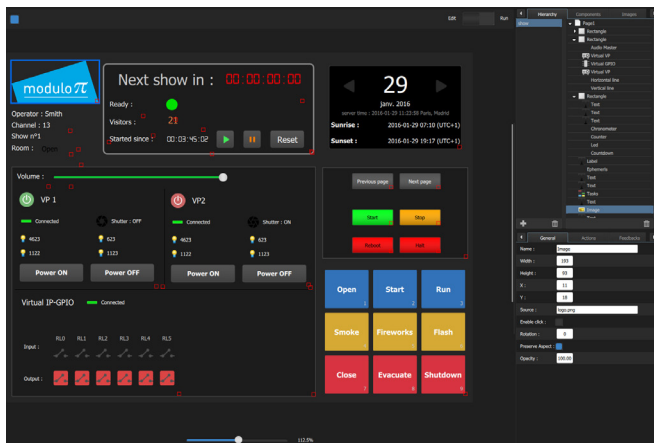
Edit Run

modulo π

Operator : Smith
Channel : 13
Show n°1
Room : Open

Next show in : 00:00:00:00
Ready :
Visitors : 21
Started since : 00:03:45:02
Reset

29
janv. 2016
server time : 2016-01-29 11:23:59 Paris, Madrid
Sunrise : 2016-01-29 07:10 (UTC+1)
Sunset : 2016-01-29 19:17 (UTC+1)

Volume :

VP 1
Connected
Shutter : OFF
4623
623
1122
1122
Power ON
Power OFF

VP2
Connected
Shutter : ON
4623
623
1122
1123
Power ON
Power OFF

Virtual IP-GPIO
Connected
RL0 RL1 RL2 RL3 RL4 RL5
Input :
Output :

Previous page
Next page
Start
Stop
Activate
Halt

Open
Start
Run
Smoke
Fireworks
Flash
Close
Evacuate
Shutdown

112.5%

Hierarchy
Components
Images
Page1
Rectangle
Rectangle
Audio Master
Virtual VP
Virtual GPIO
Virtual VP
Horizontal line
Vertical line
Rectangle
Text
Text
Text
Chronometer
Counter
Led
Countdown
Label
Ephemeris
Text
Text
Tasks
Text
Image

General
Actions
Feedbacks
Name : Image
Width : 193
Height : 93
X : 11
Y : 18
Source : logo.png
Enable click :
Rotation : 0
Preserve Aspect :
Opacity : 100.00